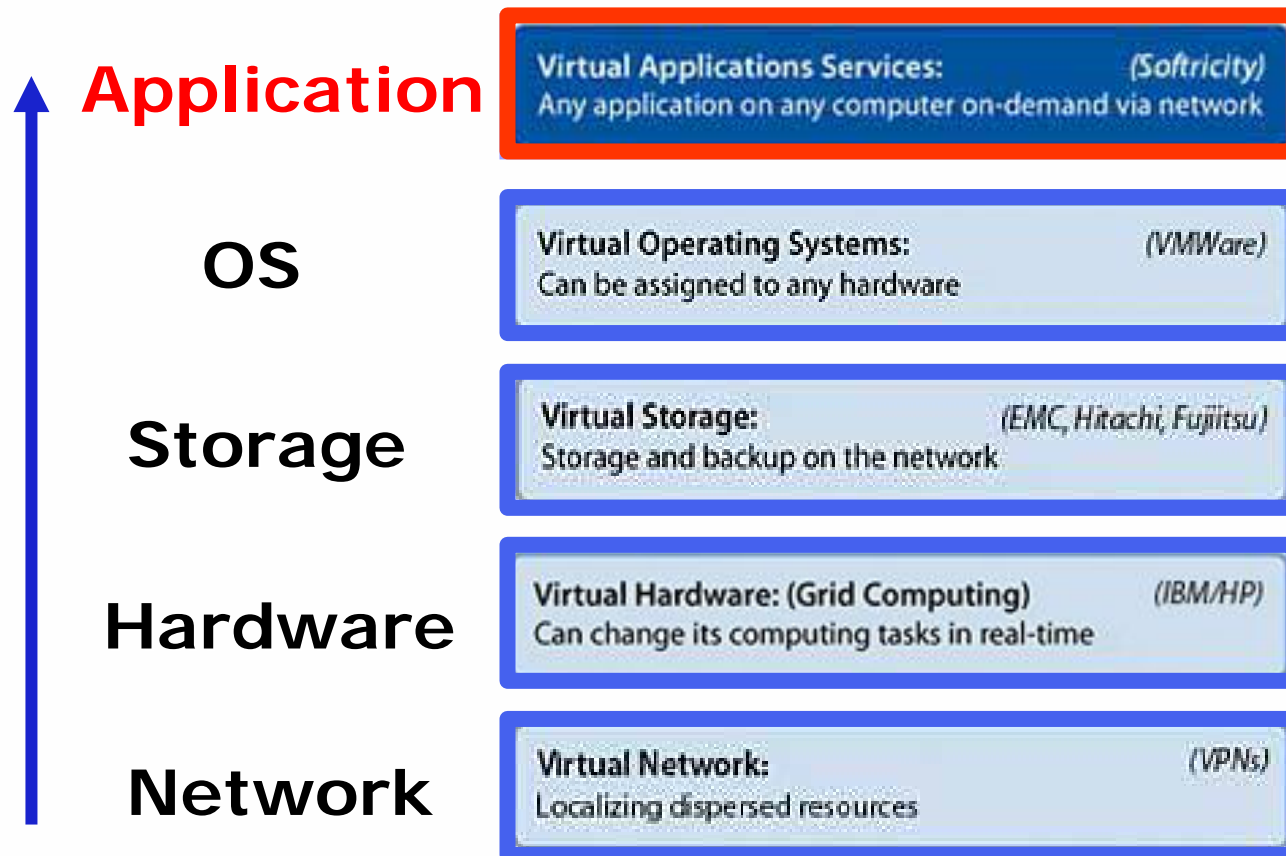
Application

Virtual Applications Services: (Softricity)
Any application on any computer on-demand via network

OS

Virtual Operating Systems: (VMWare)
Can be assigned to any hardware

Storage

Virtual Storage: (EMC, Hitachi, Fujitsu)
Storage and backup on the network

Hardware

Virtual Hardware: (Grid Computing) (IBM/HP)
Can change its computing tasks in real-time

Network

Virtual Network: (VPNs)
Localizing dispersed resources